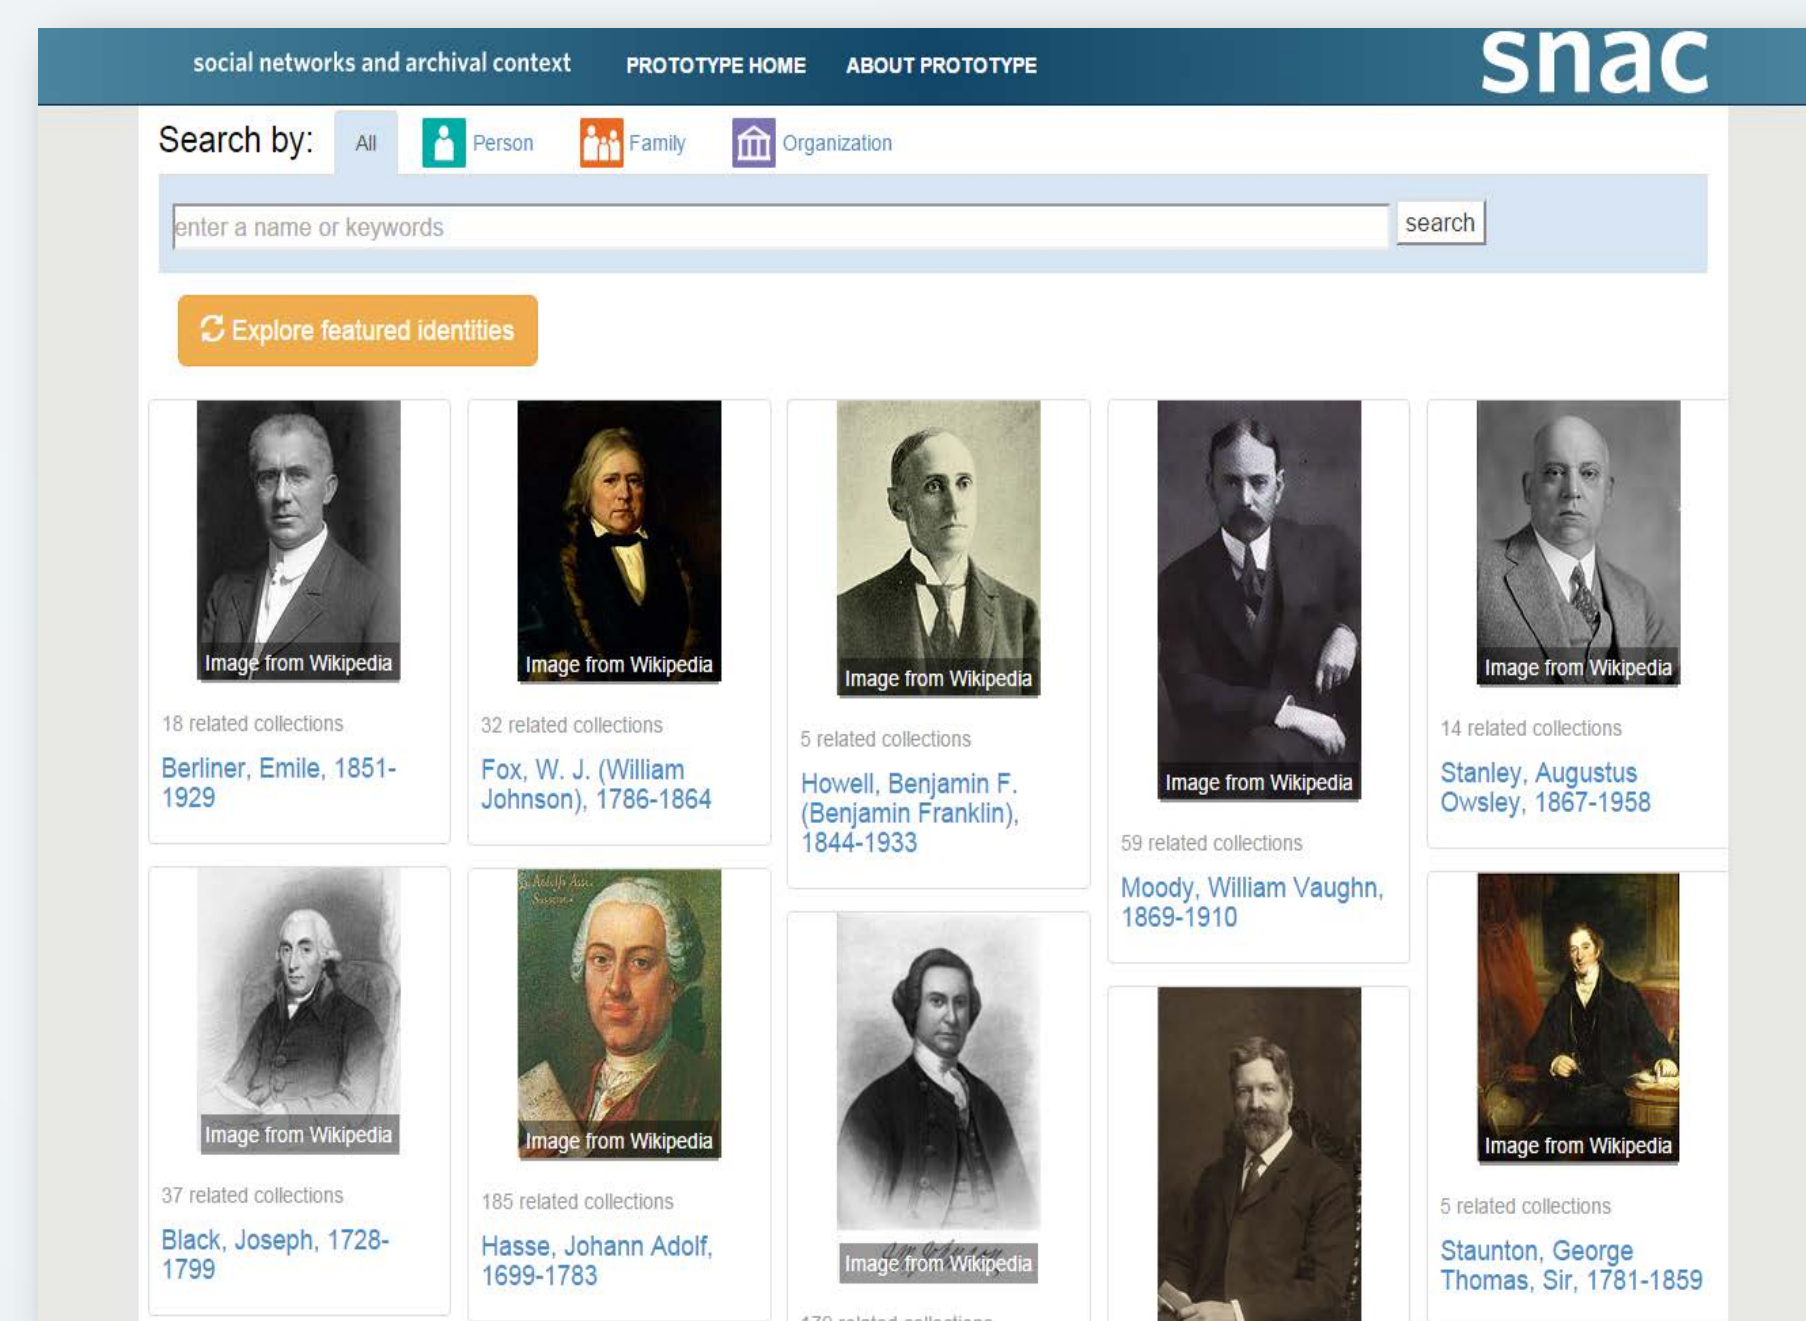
social networks and archival context PROTOTYPE HOME ABOUT PROTOTYPE snac

Search by: All Person Family Organization

enter a name or keywords search

Explore featured identities

Image from Wikipedia
18 related collections
Berliner, Emile, 1851-1929

Image from Wikipedia
32 related collections
Fox, W. J. (William Johnson), 1786-1864

Image from Wikipedia
5 related collections
Howell, Benjamin F. (Benjamin Franklin), 1844-1933

Image from Wikipedia
59 related collections
Moody, William Vaughn, 1869-1910

Image from Wikipedia
14 related collections
Stanley, Augustus Owsley, 1867-1958

Image from Wikipedia
37 related collections
Black, Joseph, 1728-1799

Image from Wikipedia
185 related collections
Hasse, Johann Adolf, 1699-1783

Image from Wikipedia
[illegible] related collections

Image from Wikipedia
5 related collections
Staunton, George Thomas, Sir, 1781-1859